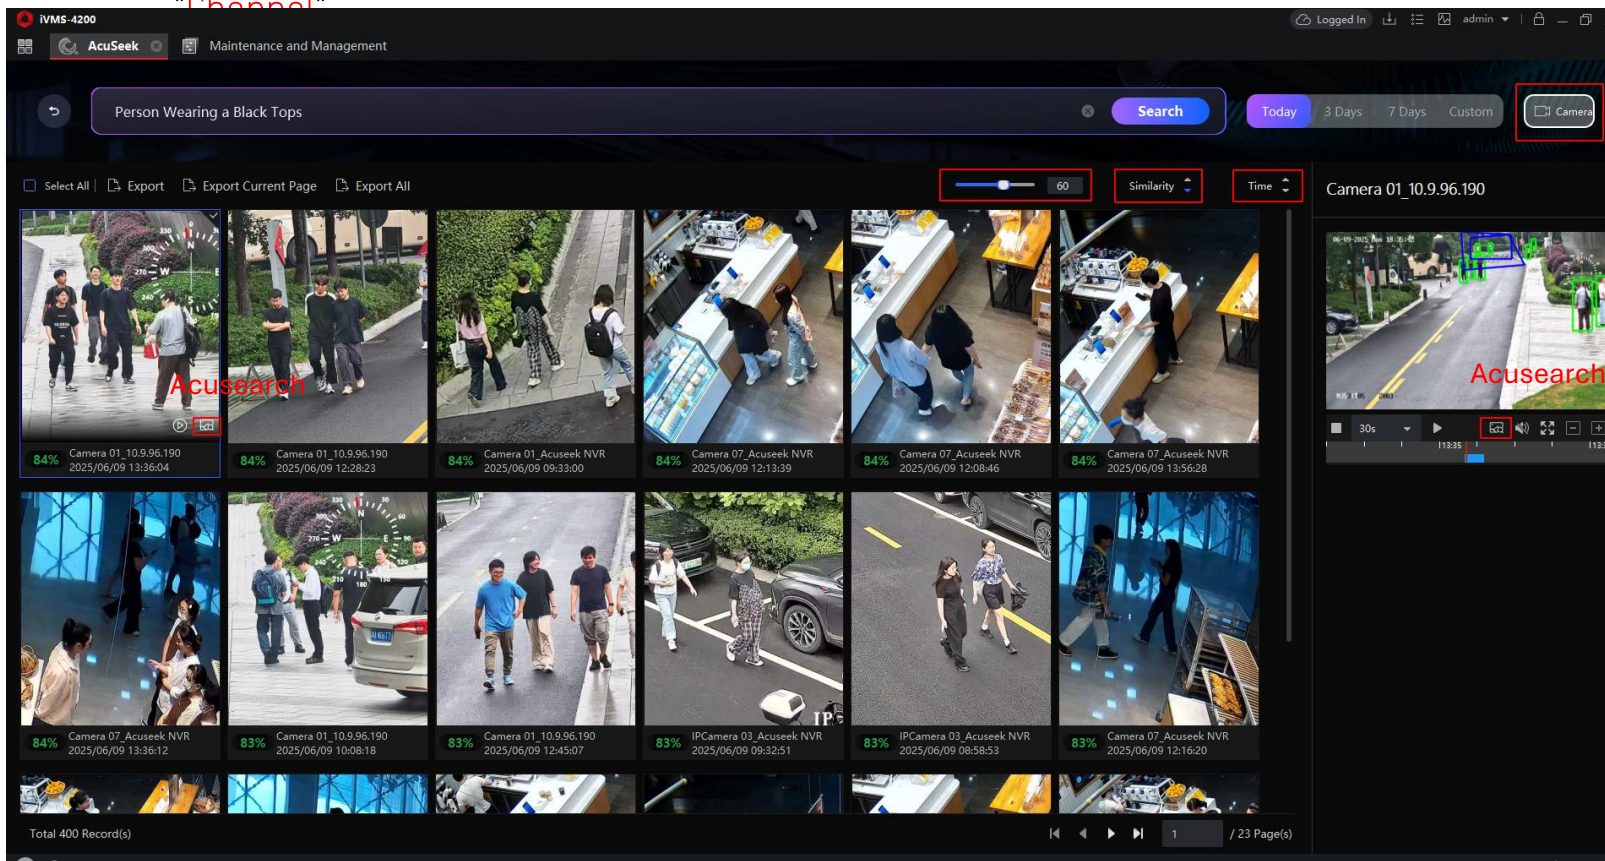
"Channel"

iVMS-4200

Logged In admin

AcuSeek Maintenance and Management

Person Wearing a Black Tops

Search

Today 3 Days 7 Days Custom

Camera

Select All Export Export Current Page Export All

60

Similarity

Time

Camera 01_10.9.96.190

Acusearch

84% Camera 01_10.9.96.190 2025/06/09 13:36:04

84% Camera 01_10.9.96.190 2025/06/09 12:28:23

84% Camera 01_Acuseek NVR 2025/06/09 09:33:00

84% Camera 07_Acuseek NVR 2025/06/09 12:13:39

84% Camera 07_Acuseek NVR 2025/06/09 12:08:46

84% Camera 07_Acuseek NVR 2025/06/09 13:56:28

84% Camera 07_Acuseek NVR 2025/06/09 13:36:12

83% Camera 01_10.9.96.190 2025/06/09 10:08:18

83% Camera 01_10.9.96.190 2025/06/09 12:45:07

83% IPCamera 03_Acuseek NVR 2025/06/09 09:32:51

83% IPCamera 03_Acuseek NVR 2025/06/09 08:58:53

83% Camera 07_Acuseek NVR 2025/06/09 12:16:20

Acusearch

30s

13:35

Total 400 Record(s)

1

/ 23 Page(s)